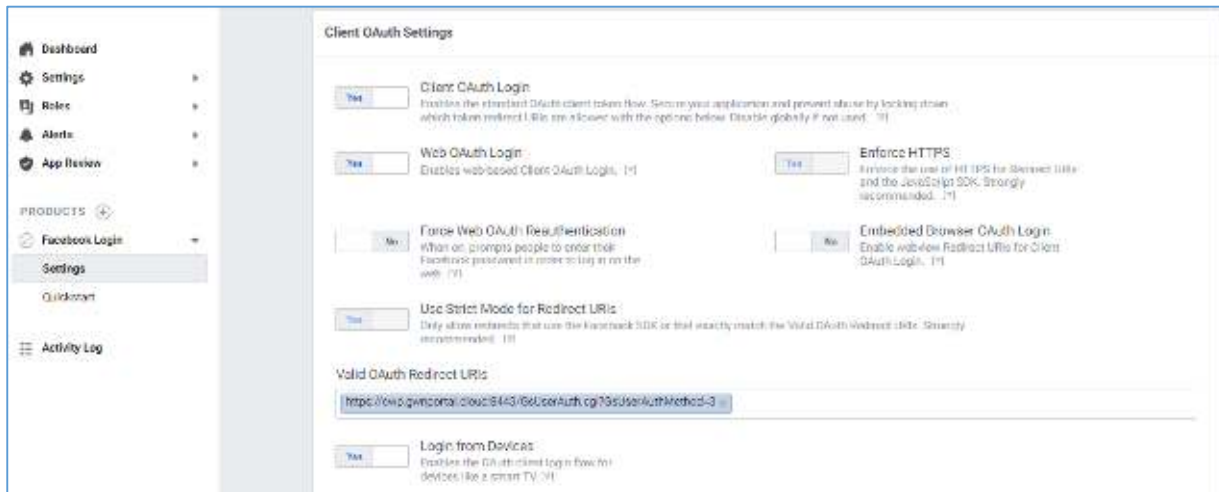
Dashboard
Settings
Roles
Alerts
App Review

PRODUCTS

Facebook Login
Settings
Quickstart

Activity Log

Client OAuth Settings

Yes
Client OAuth Login
Enables the standard OAuth client token flow. Secure your application and prevent abuse by locking down which token redirect URIs are allowed with the options below. Disable globally if not used. [?]

Yes
Web OAuth Login
Enables web-based Client OAuth Login. [?]

Yes
Enforce HTTPS
Enforce the use of HTTPS for Redirect URIs and the JavaScript SDK. Strongly recommended. [?]

No
Force Web OAuth Reauthentication
When on, prompts people to enter their Facebook password in order to log in on the web. [?]

No
Embedded Browser OAuth Login
Enable webview Redirect URIs for Client OAuth Login. [?]

Yes
Use Strict Mode for Redirect URIs
Only allow redirects that use the Facebook SDK or that exactly match the Valid OAuth Redirect URIs. Strongly recommended. [?]

Valid OAuth Redirect URIs
https://cwp.gwnportal.cloud:8443/GsUserAuth.cgi?GsUserAuthMethod=3

Yes
Login from Devices
Enables the OAuth client login flow for devices like a smart TV. [?]